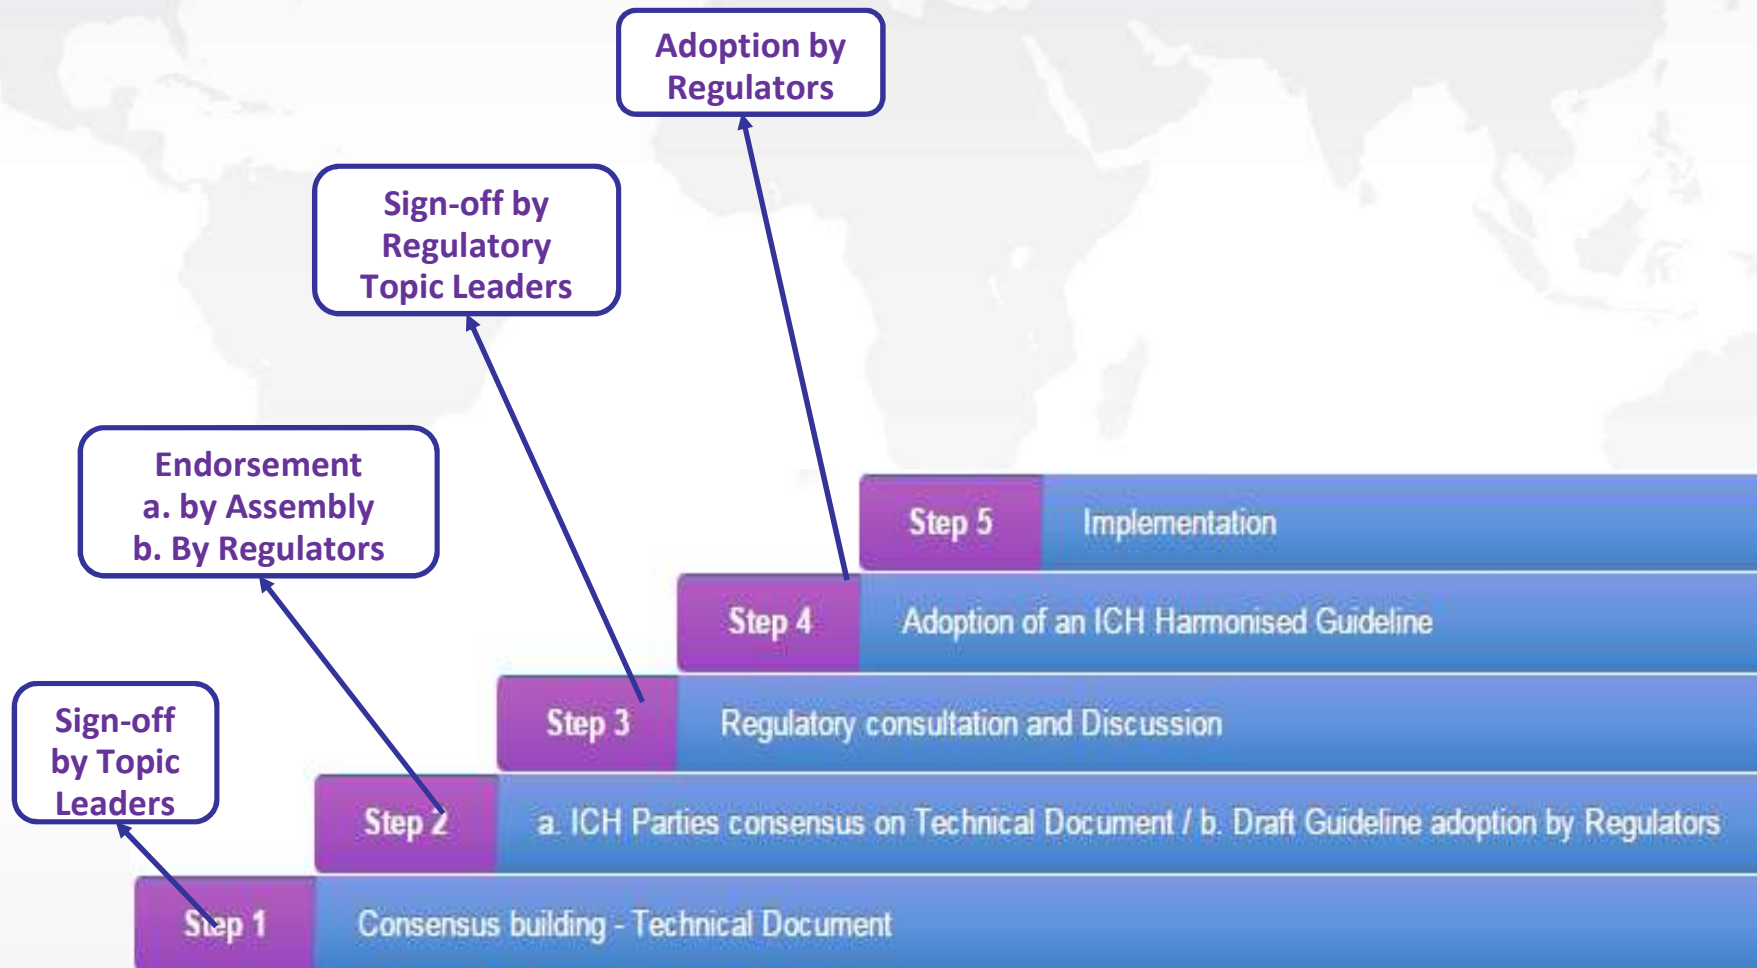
Adoption by Regulators

Sign-off by Regulatory Topic Leaders

Endorsement
a. by Assembly
b. By Regulators

Sign-off by Topic Leaders

Step 5 Implementation

Step 4 Adoption of an ICH Harmonised Guideline

Step 3 Regulatory consultation and Discussion

Step 2 a. ICH Parties consensus on Technical Document / b. Draft Guideline adoption by Regulators

Step 1 Consensus building - Technical Document